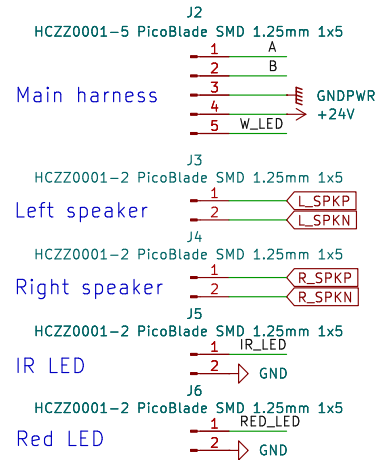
J2
HCZZ0001-5 PicoBlade SMD 1.25mm 1x5

Main harness
1 A
2 B
3 GNDPWR
4 +24V
5 W_LED

J3
HCZZ0001-2 PicoBlade SMD 1.25mm 1x5

Left speaker
1 L_SPKP
2 L_SPKN

J4
HCZZ0001-2 PicoBlade SMD 1.25mm 1x5

Right speaker
1 R_SPKP
2 R_SPKN

J5
HCZZ0001-2 PicoBlade SMD 1.25mm 1x5

IR LED
1 IR_LED
2 GND

J6
HCZZ0001-2 PicoBlade SMD 1.25mm 1x5

Red LED
1 RED_LED
2 GND